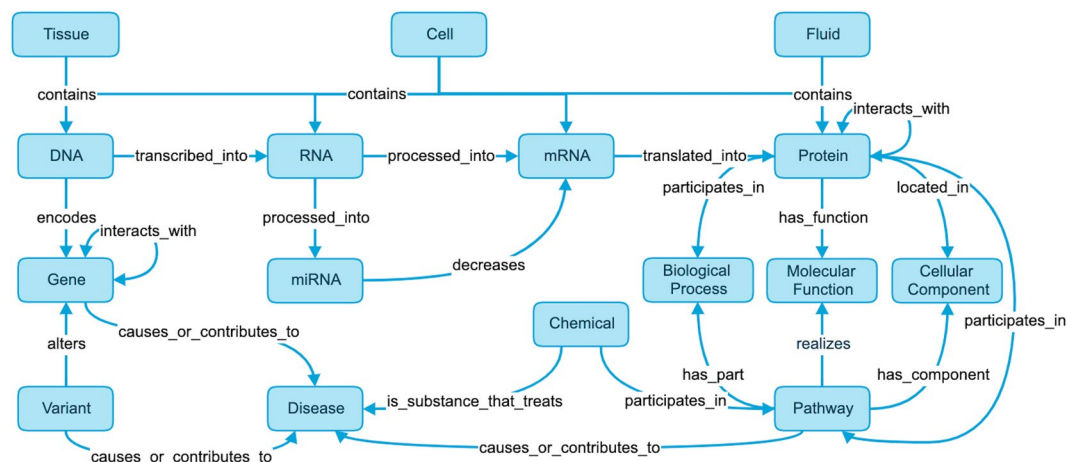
Tissue

Cell

Fluid

contains

contains

contains

interacts_with

DNA

transcribed_into

RNA

processed_into

mRNA

translated_into

Protein

participates_in

located_in

encodes

interacts_with

processed_into

has_function

Gene

miRNA

decreases

Biological Process

Molecular Function

Cellular Component

participates_in

alters

causes_or_contributes_to

Chemical

realizes

has_part

has_component

Variant

Disease

is_substance_that_treats

participates_in

Pathway

causes_or_contributes_to

causes_or_contributes_to